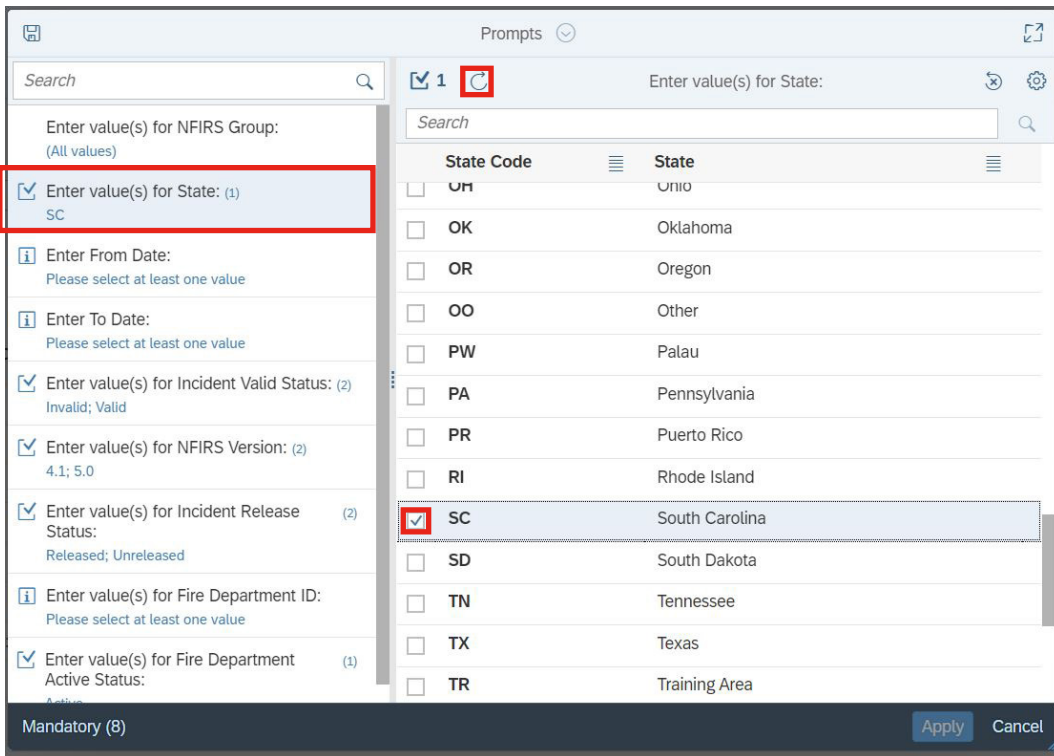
Prompts

Search

Enter value(s) for NFIRS Group:
(All values)

Enter value(s) for State: (1)
SC

Enter From Date:
Please select at least one value

Enter To Date:
Please select at least one value

Enter value(s) for Incident Valid Status: (2)
Invalid; Valid

Enter value(s) for NFIRS Version: (2)
4.1; 5.0

Enter value(s) for Incident Release Status: (2)
Released; Unreleased

Enter value(s) for Fire Department ID:
Please select at least one value

Enter value(s) for Fire Department Active Status: (1)
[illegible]

1

Enter value(s) for State:

Search

| State Code | State |
|---|---|
| OH | Ohio |
| OK | Oklahoma |
| OR | Oregon |
| OO | Other |
| PW | Palau |
| PA | Pennsylvania |
| PR | Puerto Rico |
| RI | Rhode Island |
| SC | South Carolina |
| SD | South Dakota |
| TN | Tennessee |
| TX | Texas |
| TR | Training Area |

Mandatory (8)

Apply

Cancel